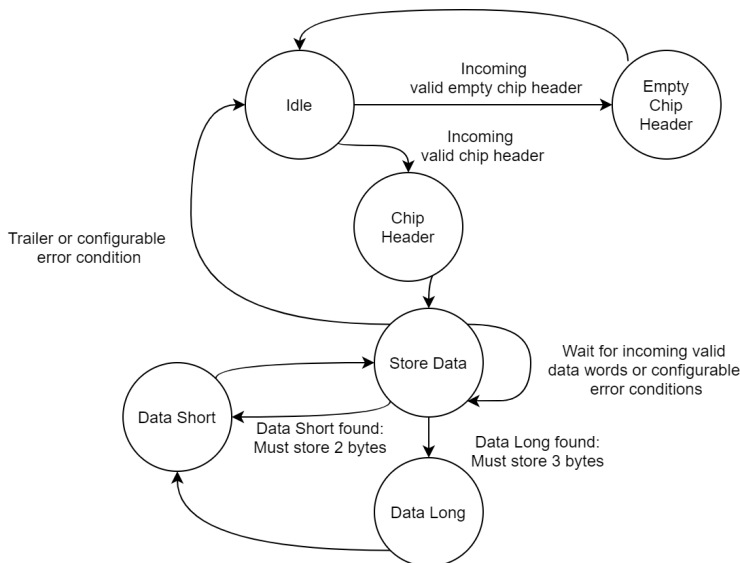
Idle

Incoming valid empty chip header

Empty Chip Header

Incoming valid chip header

Chip Header

Trailer or configurable error condition

Store Data

Wait for incoming valid data words or configurable error conditions

Data Short

Data Short found: Must store 2 bytes

Data Long found: Must store 3 bytes

Data Long